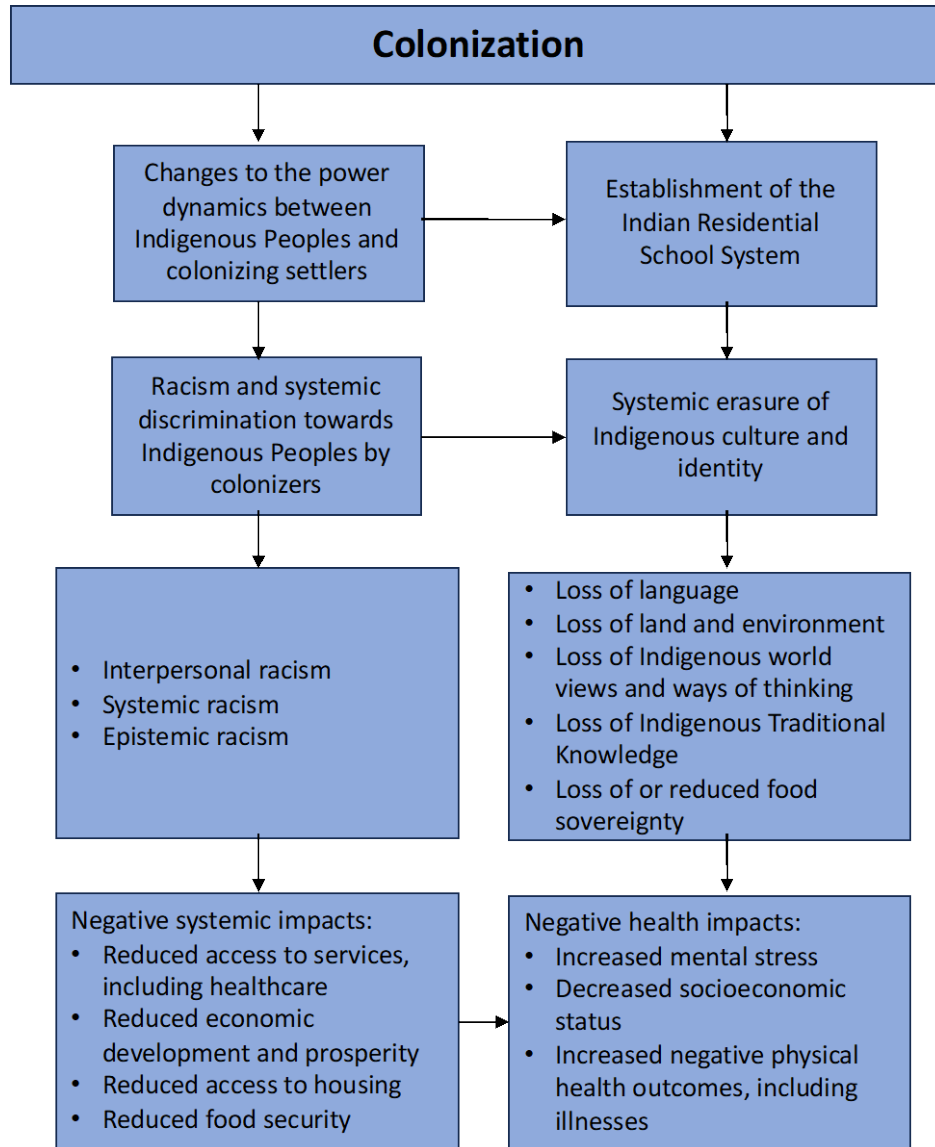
Colonization

Changes to the power dynamics between Indigenous Peoples and colonizing settlers

Establishment of the Indian Residential School System

Racism and systemic discrimination towards Indigenous Peoples by colonizers

Systemic erasure of Indigenous culture and identity

- Interpersonal racism
- Systemic racism
- Epistemic racism

- Loss of language
- Loss of land and environment
- Loss of Indigenous world views and ways of thinking
- Loss of Indigenous Traditional Knowledge
- Loss of or reduced food sovereignty

Negative systemic impacts:
- Reduced access to services, including healthcare
- Reduced economic development and prosperity
- Reduced access to housing
- Reduced food security

Negative health impacts:
- Increased mental stress
- Decreased socioeconomic status
- Increased negative physical health outcomes, including illnesses